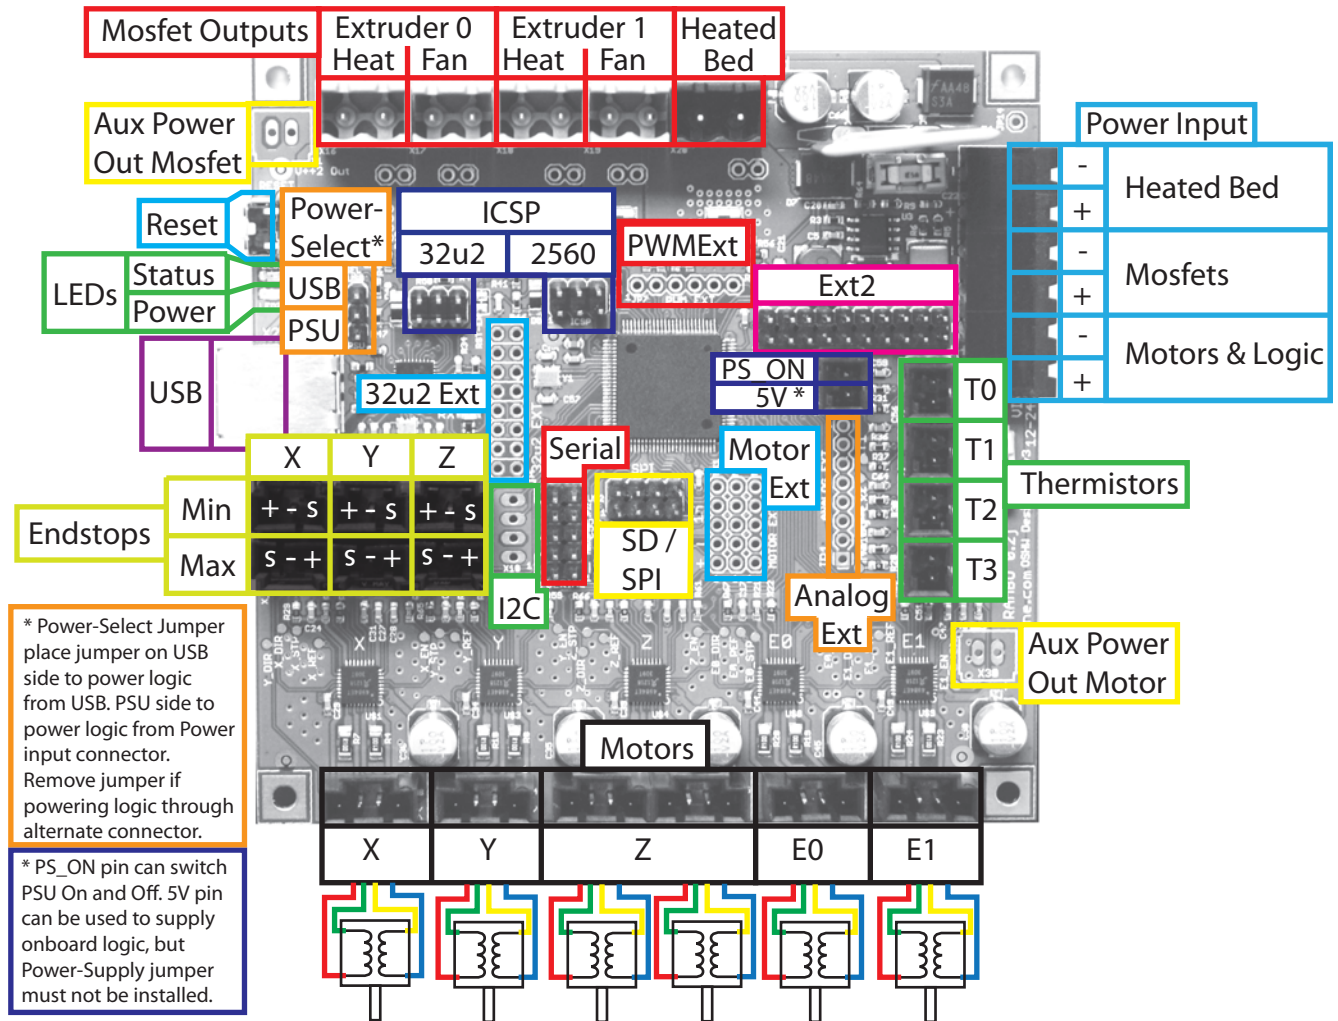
Mosfet Outputs
Extruder 0
Heat | Fan
Extruder 1
Heat | Fan
Heated Bed

Aux Power Out Mosfet

Power Input
- Heated Bed +
- Mosfets +
- Motors & Logic +

Reset
Power-Select*
ICSP
32u2
2560
PWMExt
Ext2

LEDs
Status
Power
USB
PSU

USB
32u2 Ext
PS_ON
5V *

T0
T1
T2
T3
Thermistors

X
Y
Z
Min
Max
+ - S
+ - S
+ - S
S - +
S - +
S - +
Endstops

Serial
SD / SPI
Motor Ext
Analog Ext
I2C

Aux Power Out Motor

* Power-Select Jumper place jumper on USB side to power logic from USB. PSU side to power logic from Power input connector. Remove jumper if powering logic through alternate connector.

* PS_ON pin can switch PSU On and Off. 5V pin can be used to supply onboard logic, but Power-Supply jumper must not be installed.

Motors
X
Y
Z
E0
E1